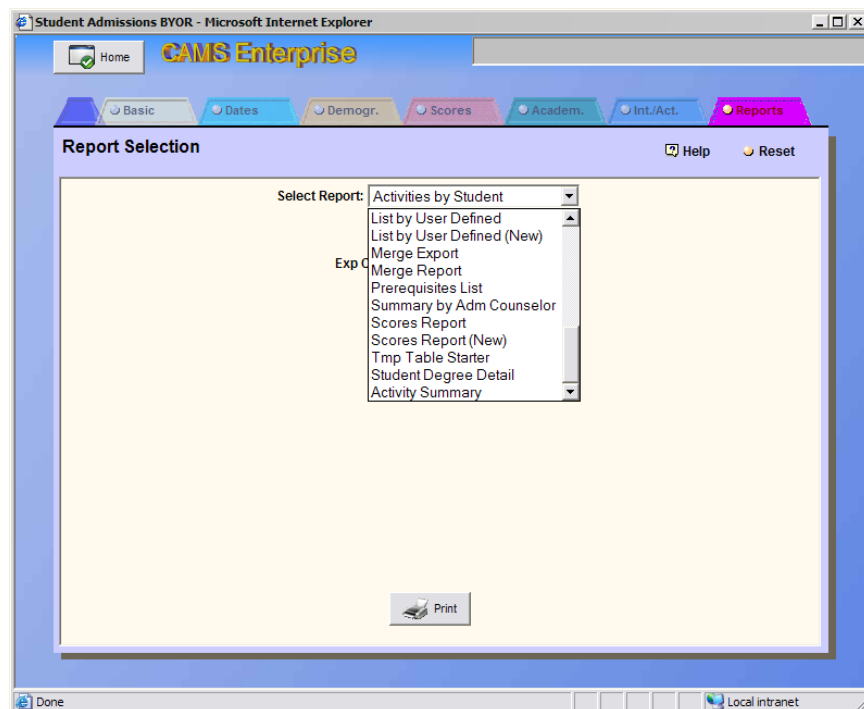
Student Admissions BYOR - Microsoft Internet Explorer

Home

CAMS Enterprise

Basic
Dates
Demogr.
Scores
Academ.
Int./Act.
Reports

Report Selection

Help
Reset

Select Report: Activities by Student

List by User Defined
List by User Defined (New)
Merge Export
Merge Report
Prerequisites List
Summary by Adm Counselor
Scores Report
Scores Report (New)
Tmp Table Starter
Student Degree Detail
Activity Summary

Exp O

Print

Done

Local intranet